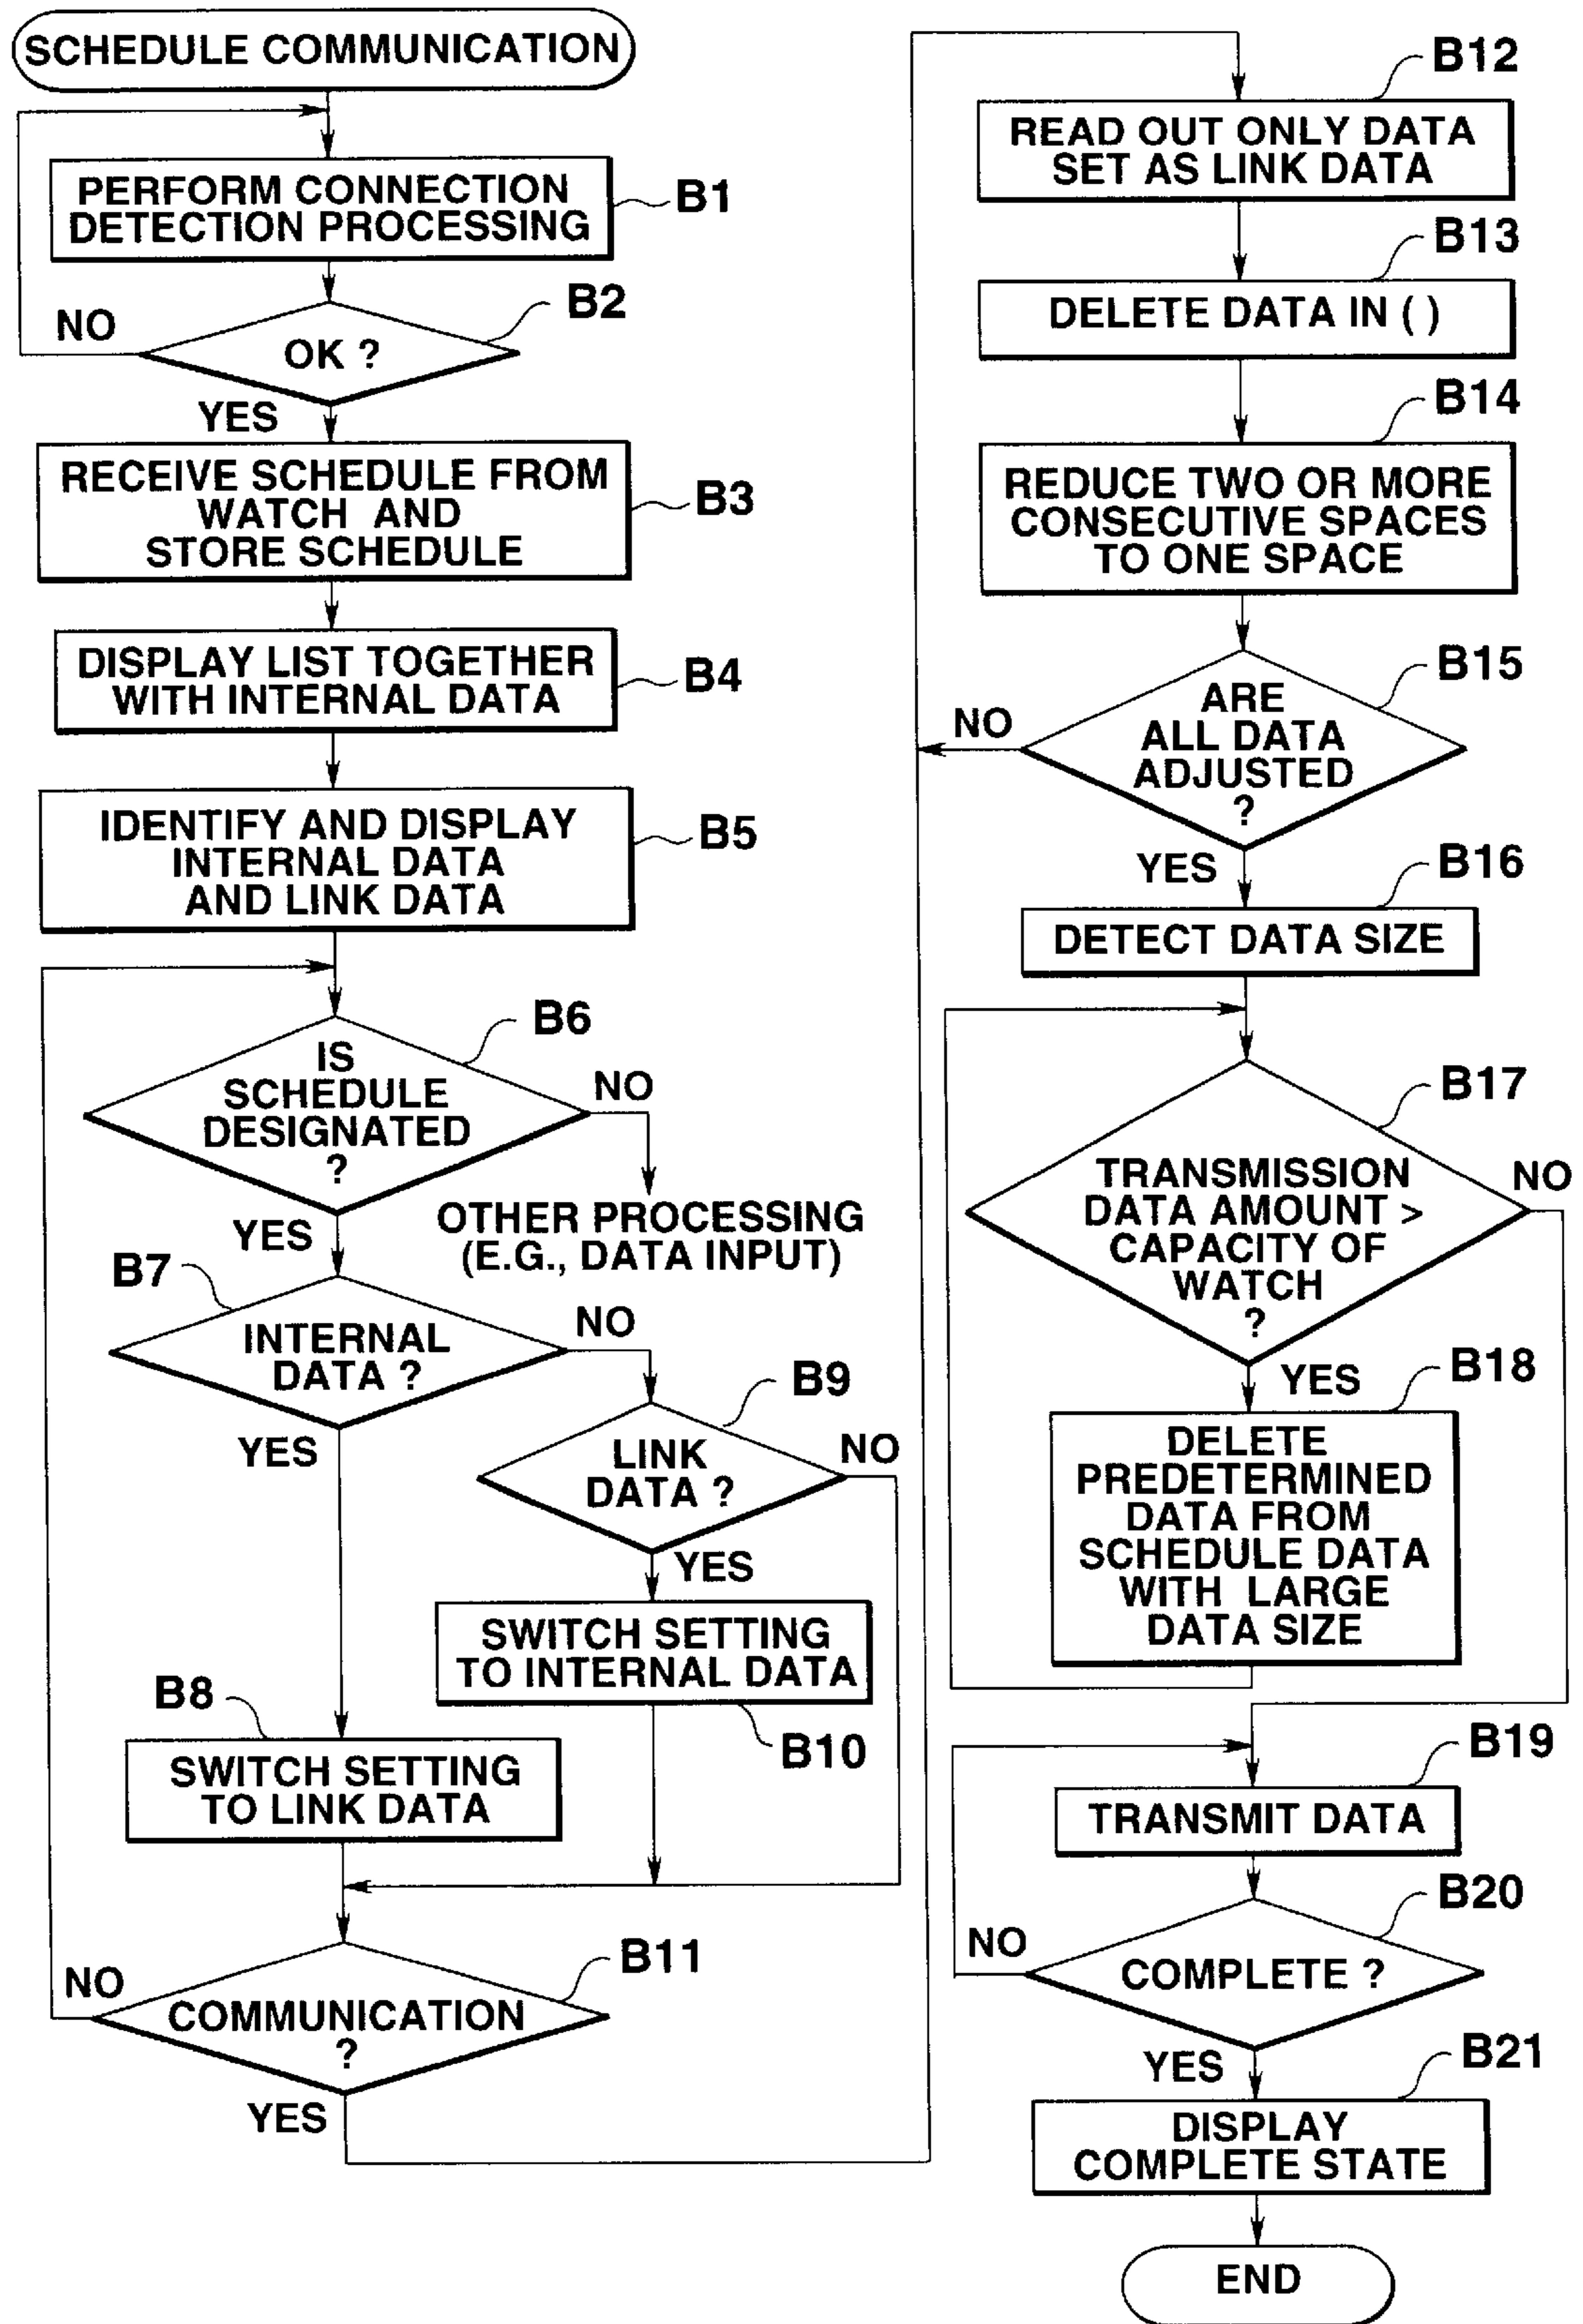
SCHEDULE COMMUNICATION

PERFORM CONNECTION DETECTION PROCESSING
B1

OK ?
B2
NO
YES

RECEIVE SCHEDULE FROM WATCH AND STORE SCHEDULE
B3

DISPLAY LIST TOGETHER WITH INTERNAL DATA
B4

IDENTIFY AND DISPLAY INTERNAL DATA AND LINK DATA
B5

IS SCHEDULE DESIGNATED ?
B6
NO
OTHER PROCESSING (E.G., DATA INPUT)
YES

B7
INTERNAL DATA ?
NO
YES

B9
LINK DATA ?
NO
YES

SWITCH SETTING TO INTERNAL DATA
B10

B8
SWITCH SETTING TO LINK DATA

B11
COMMUNICATION ?
NO
YES

B12
READ OUT ONLY DATA SET AS LINK DATA

B13
DELETE DATA IN ( )

B14
REDUCE TWO OR MORE CONSECUTIVE SPACES TO ONE SPACE

B15
ARE ALL DATA ADJUSTED ?
NO
YES

B16
DETECT DATA SIZE

B17
TRANSMISSION DATA AMOUNT > CAPACITY OF WATCH ?
NO
YES

B18
DELETE PREDETERMINED DATA FROM SCHEDULE DATA WITH LARGE DATA SIZE

B19
TRANSMIT DATA

B20
COMPLETE ?
NO
YES

B21
DISPLAY COMPLETE STATE

END